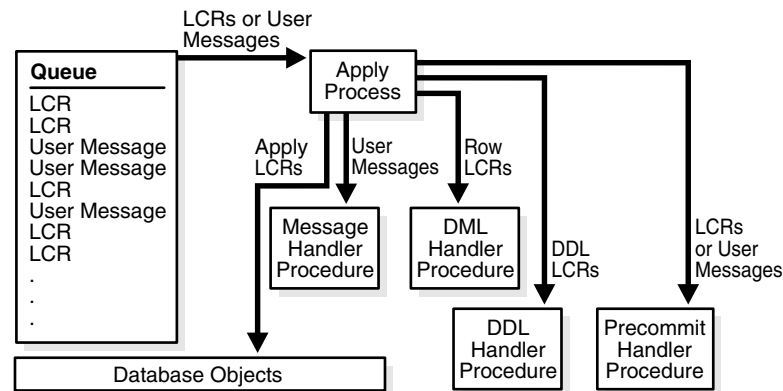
LCRs or User Messages

Queue
LCR
LCR
User Message
User Message
LCR
User Message
LCR
LCR
.
.
.

Apply Process

Apply LCRs

User Messages

Row LCRs

Message Handler Procedure

DML Handler Procedure

DDL LCRs

LCRs or User Messages

DDL Handler Procedure

Precommit Handler Procedure

Database Objects